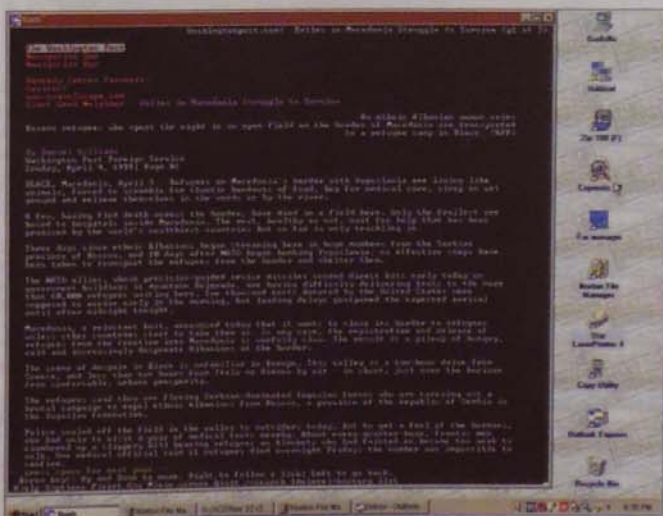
washingtonpost.com: Exiles in Macedonia Struggle to Survive

The Washington Post

Exiles in Macedonia Struggle to Survive

By Daniel Williams
Washington Post Foreign Service
Sunday, April 4, 1999; Page A1

BLACE, Macedonia, April 3 —

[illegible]

Eudora

Netscape

Zip 100

Recycle Bin

Start